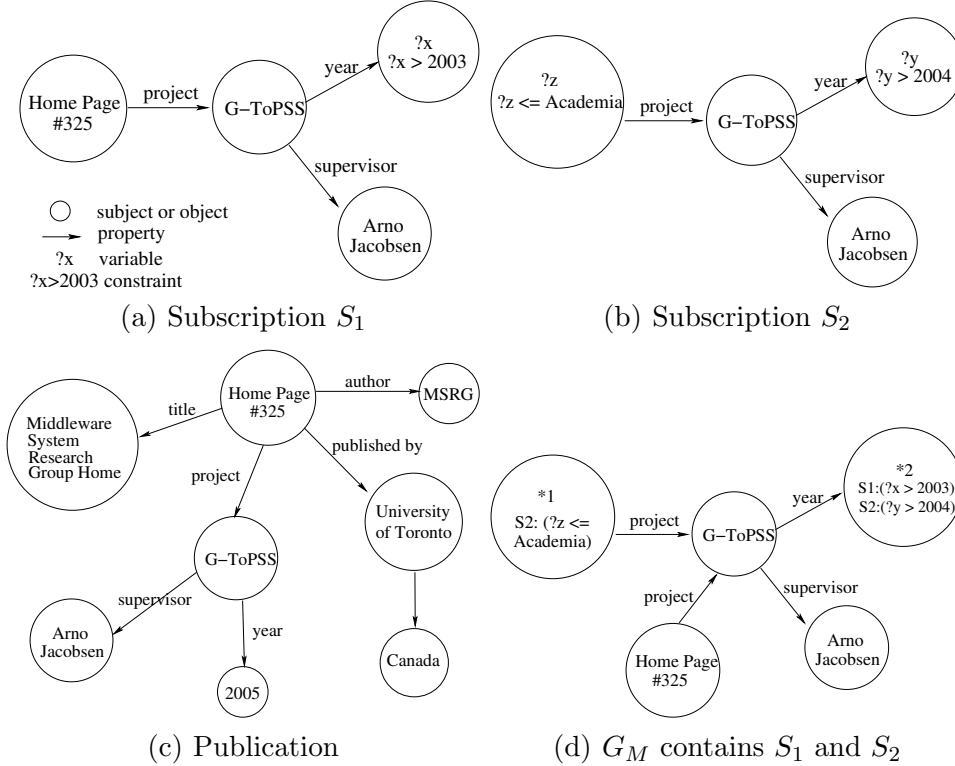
Home Page #325

project

G–ToPSS

year

?x
?x > 2003

supervisor

Arno Jacobsen

subject or object
property
?x variable
?x>2003 constraint

(a) Subscription $S_1$

?z
?z <= Academia

project

G–ToPSS

year

?y
?y > 2004

supervisor

Arno Jacobsen

(b) Subscription $S_2$

Home Page #325

title

Middleware System Research Group Home

author

MSRG

published by

University of Toronto

Canada

project

G–ToPSS

supervisor

Arno Jacobsen

year

2005

(c) Publication

*1
S2: (?z <= Academia)

project

G–ToPSS

year

*2
S1:(?x > 2003)
S2:(?y > 2004)

project

Home Page #325

supervisor

Arno Jacobsen

(d) $G_M$ contains $S_1$ and $S_2$